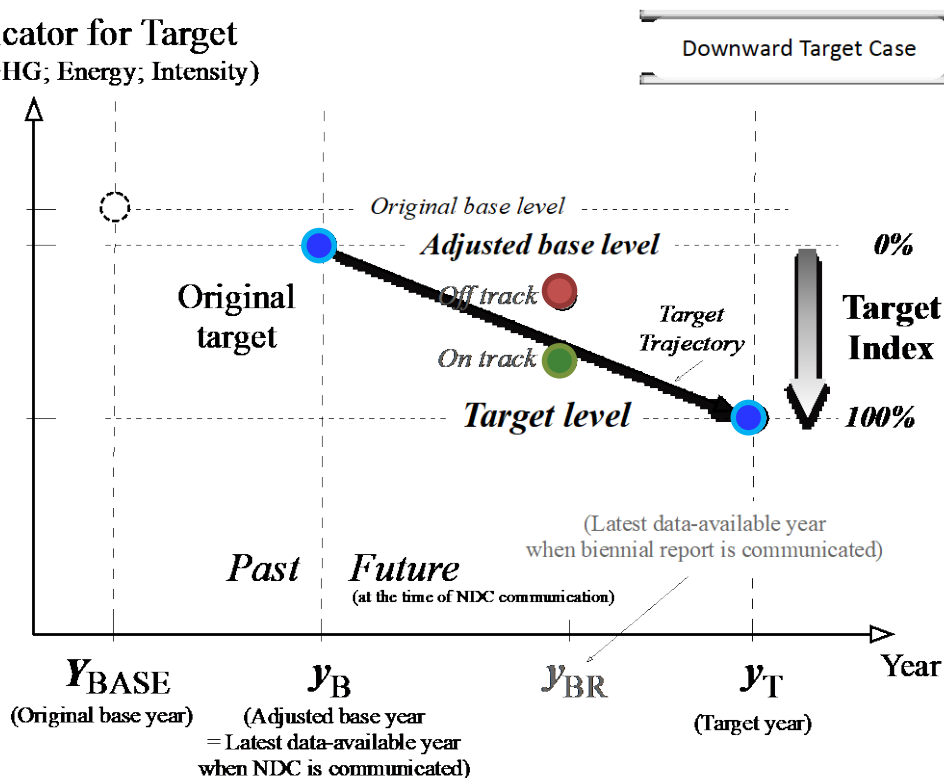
cator for Target
HG; Energy; Intensity)

Downward Target Case

Original base level

Adjusted base level

0%

Original target

Off track

On track

Target Trajectory

Target Index

Target level

100%

(Latest data-available year when biennial report is communicated)

Past

Future
(at the time of NDC communication)

$Y_{\text{BASE}}$
(Original base year)

$y_{\text{B}}$
(Adjusted base year = Latest data-available year when NDC is communicated)

$y_{\text{BR}}$

$y_{\text{T}}$
(Target year)

Year